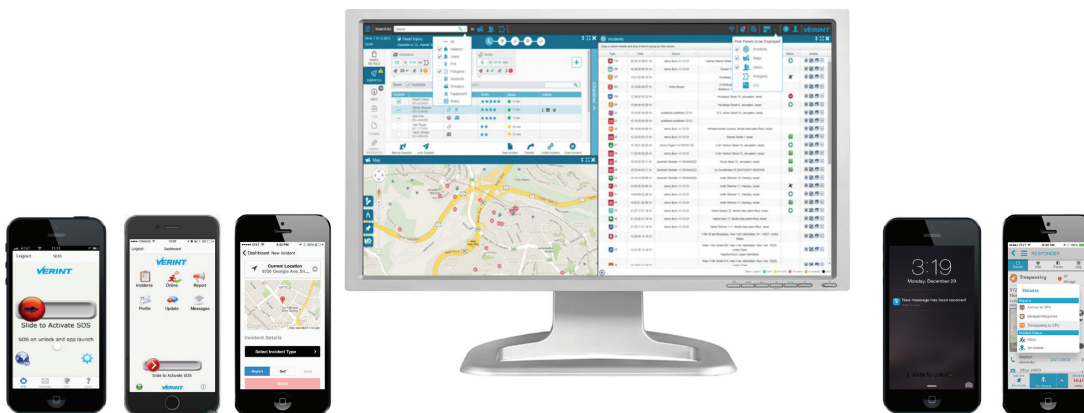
Logout SOS

VERINT

Slide to Activate SOS

SOS on unlock and app launch

Logout Dashboard

VERINT

Incidents Online Report

Profile Update Messages

Slide to Activate SOS

VERINT

Dashboard New Incident

Current Location

Incident Details

Select Incident Type

Report

VERINT

Incidents

Map

3:19

Wednesday, December 24

New message has been received

slide to unlock

Trespassing

Statuses